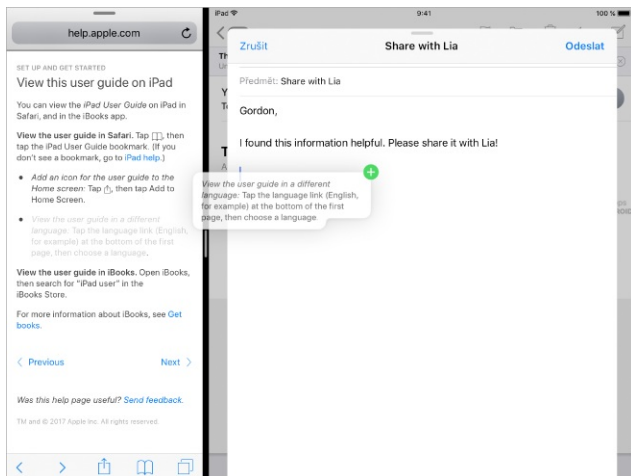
help.apple.com

SET UP AND GET STARTED

View this user guide on iPad

You can view the iPad User Guide on iPad in Safari, and in the iBooks app.

View the user guide in Safari. Tap [icon], then tap the iPad User Guide bookmark. (If you don't see a bookmark, go to iPad help.)

• Add an icon for the user guide to the Home screen: Tap [icon], then tap Add to Home Screen.

• View the user guide in a different language: Tap the language link (English, for example) at the bottom of the first page, then choose a language.

View the user guide in iBooks. Open iBooks, then search for "iPad user" in the iBooks Store.

For more information about iBooks, see Get books.

< Previous

Next >

Was this help page useful? Send feedback.

TM and © 2017 Apple Inc. All rights reserved.

iPad

9:41

100 %

Zrušit

Share with Lia

Odeslat

Předmět: Share with Lia

Gordon,

I found this information helpful. Please share it with Lia!

View the user guide in a different language: Tap the language link (English, for example) at the bottom of the first page, then choose a language.